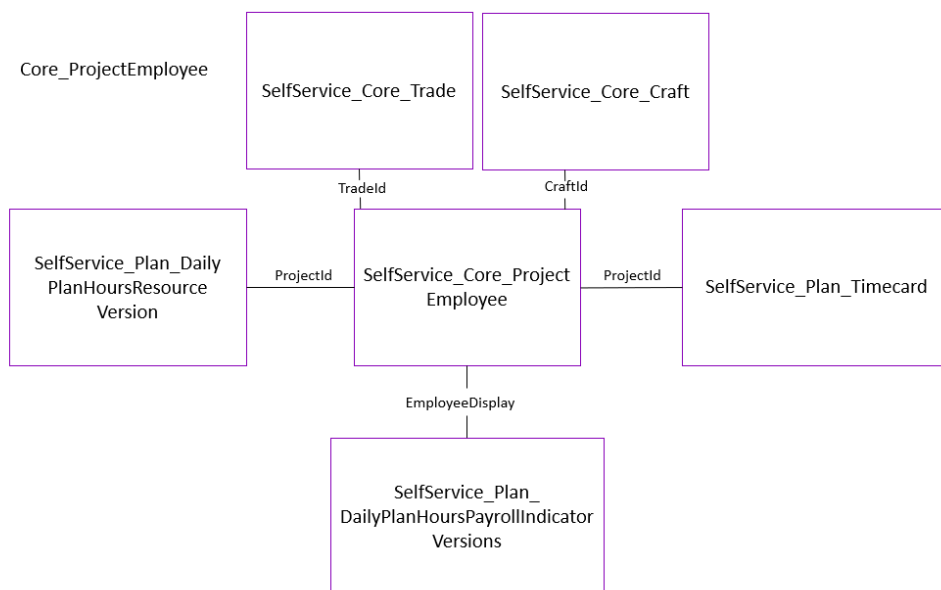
Core_ProjectEmployee

SelfService_Core_Trade

SelfService_Core_Craft

TradeId

CraftId

SelfService_Plan_Daily PlanHoursResource Version

ProjectId

SelfService_Core_Project Employee

ProjectId

SelfService_Plan_Timecard

EmployeeDisplay

SelfService_Plan_ DailyPlanHoursPayrollIndicator Versions